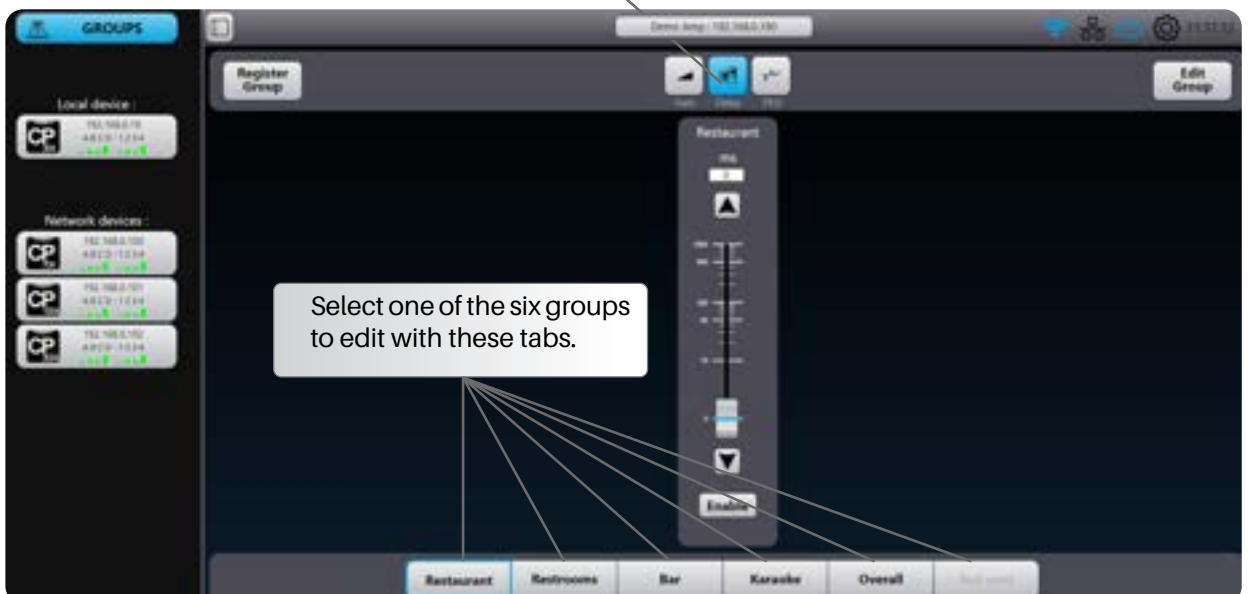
GROUPS

Demo Amp / 192.168.0.100

Register Group

Gain Delay PEQ

Edit Group

Local device :

192.168.0.10
4823-1234

Network devices :

192.168.0.100
4823-1234

192.168.0.101
4823-1234

192.168.0.102
4823-1234

Restaurant

Select one of the six groups to edit with these tabs.

Enable

Restaurant | Restrooms | Bar | Karaoke | Overall | Not used